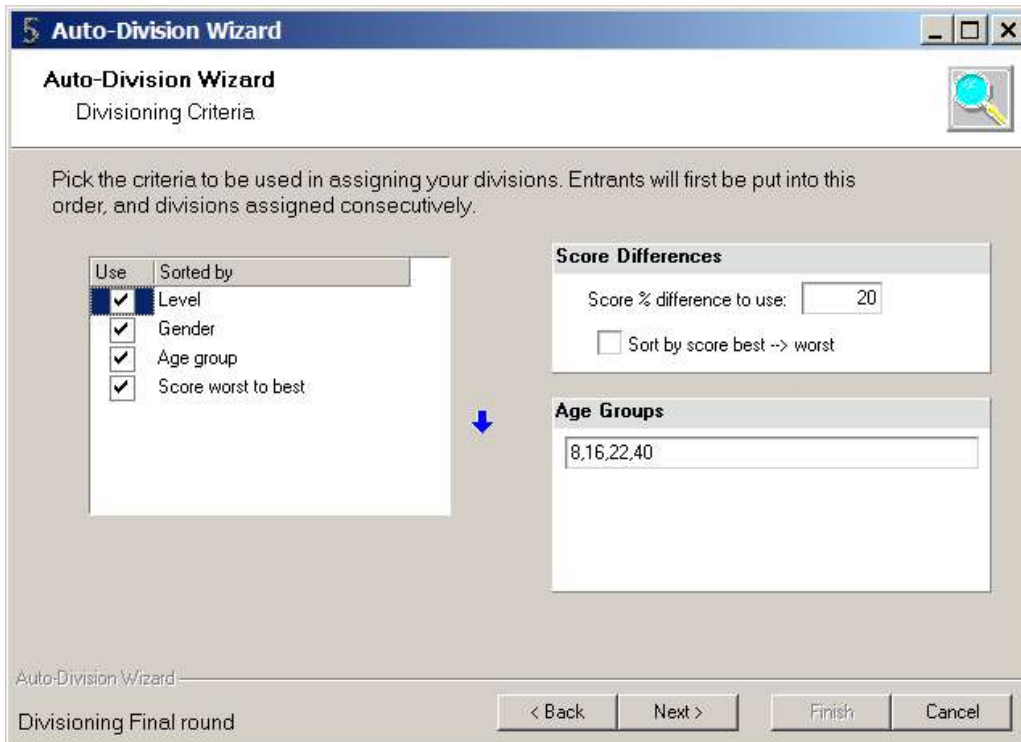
5 Auto-Division Wizard

Auto-Division Wizard
Divisioning Criteria

Pick the criteria to be used in assigning your divisions. Entrants will first be put into this order, and divisions assigned consecutively.

| Use | Sorted by |
|---|---|
| ✔ | Level |
| ✔ | Gender |
| ✔ | Age group |
| ✔ | Score worst to best |

Score Differences
Score % difference to use: 20
Sort by score best --> worst

Age Groups
8,16,22,40

Auto-Division Wizard
Divisioning Final round

< Back
Next >
Finish
Cancel